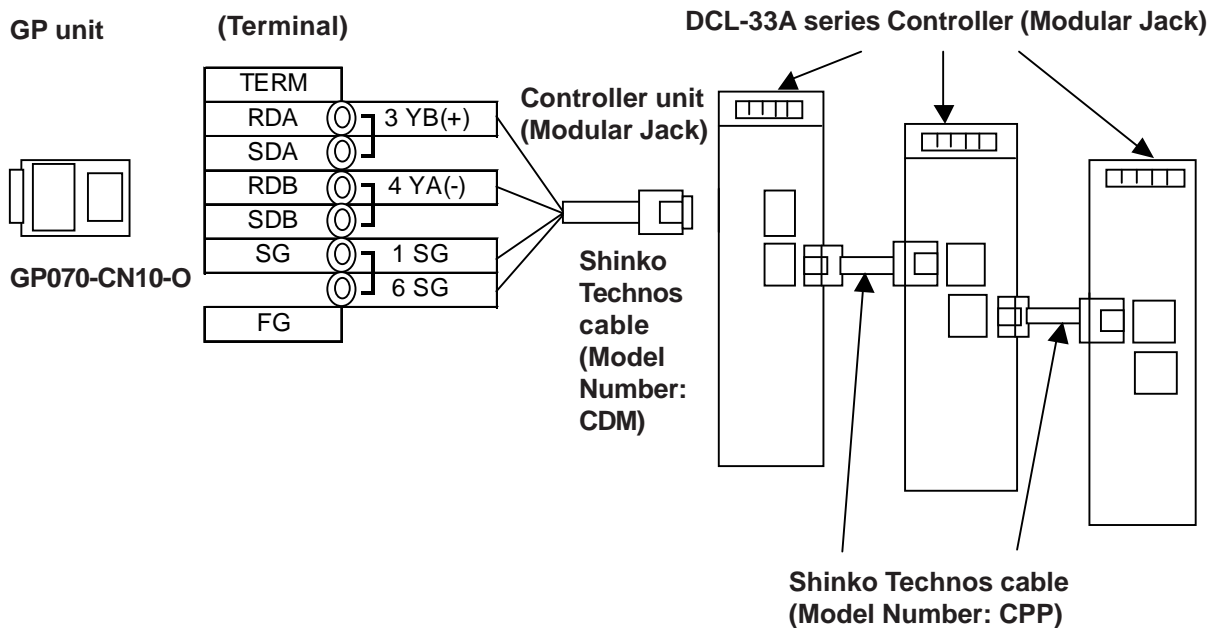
GP unit

(Terminal)

DCL-33A series Controller (Modular Jack)

TERM

RDA

SDA

RDB

SDB

SG

FG

3 YB(+)

4 YA(-)

1 SG

6 SG

Controller unit (Modular Jack)

GP070-CN10-O

Shinko Technos cable (Model Number: CDM)

Shinko Technos cable (Model Number: CPP)